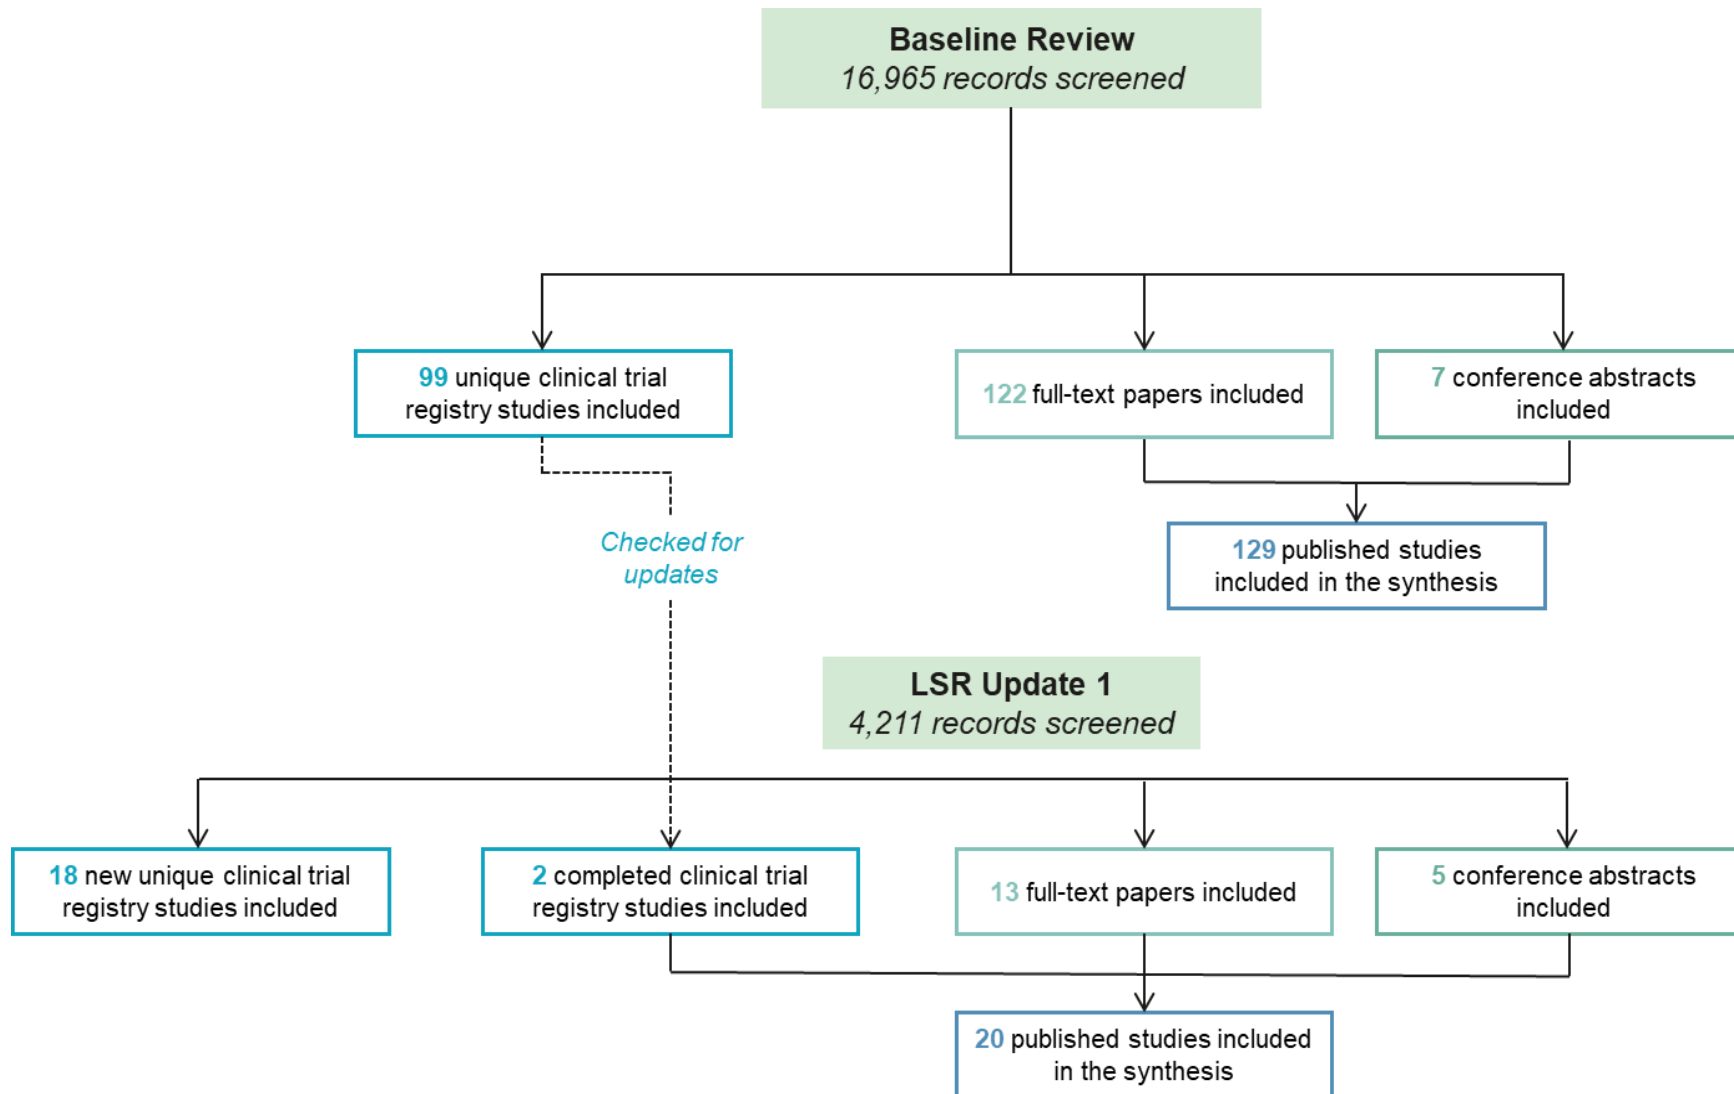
Baseline Review
16,965 records screened

99 unique clinical trial registry studies included

122 full-text papers included

7 conference abstracts included

Checked for updates

129 published studies included in the synthesis

LSR Update 1
4,211 records screened

18 new unique clinical trial registry studies included

2 completed clinical trial registry studies included

13 full-text papers included

5 conference abstracts included

20 published studies included in the synthesis